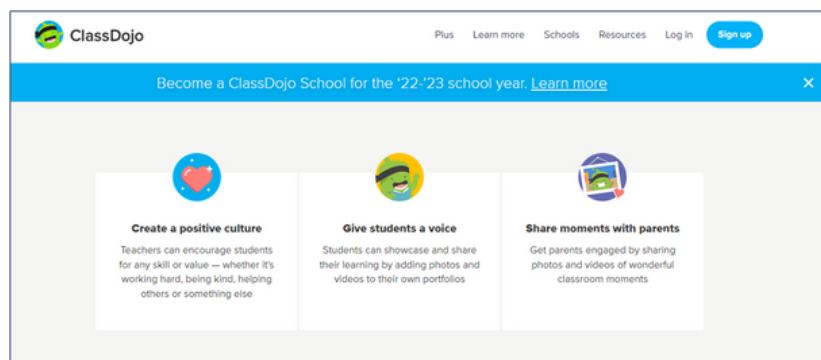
ClassDojo

Plus Learn more Schools Resources Log in Sign up

Become a ClassDojo School for the '22-'23 school year. Learn more

×

Create a positive culture

Teachers can encourage students for any skill or value — whether it's working hard, being kind, helping others or something else

Give students a voice

Students can showcase and share their learning by adding photos and videos to their own portfolios

Share moments with parents

Get parents engaged by sharing photos and videos of wonderful classroom moments